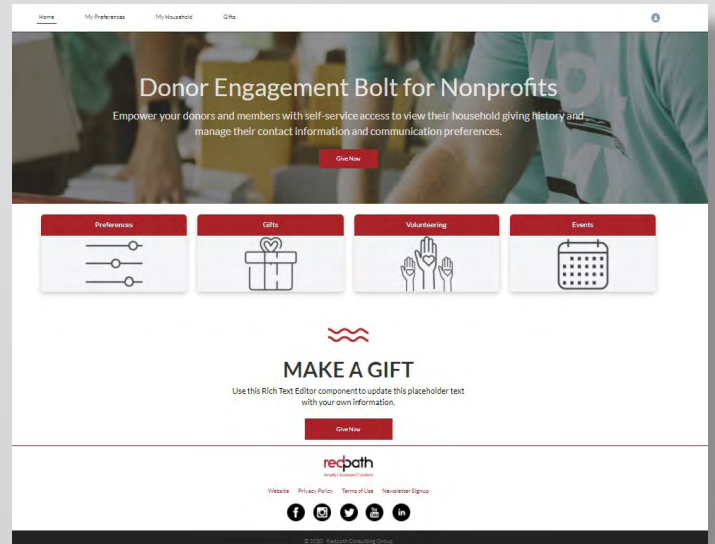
Home My Preferences My Household Gifts

Donor Engagement Bolt for Nonprofits

Empower your donors and members with self-service access to view their household giving history and manage their contact information and communication preferences.

Give Now

Preferences

Gifts

Volunteering

Events

MAKE A GIFT

Use this Rich Text Editor component to update this placeholder text with your own information.

Give Now

redpath

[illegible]

Website Privacy Policy Terms of Use Newsletter Signup

© 2020 Redpath Consulting Group